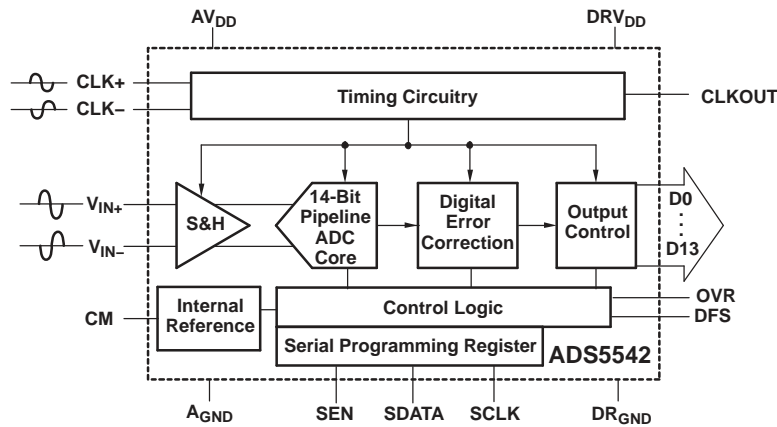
$AV_{DD}$

$DRV_{DD}$

CLK+

CLK–

Timing Circuitry

CLKOUT

$V_{IN+}$

$V_{IN-}$

S&H

14-Bit Pipeline ADC Core

Digital Error Correction

Output Control

D0

⋮

D13

CM

Internal Reference

Control Logic

OVR

DFS

Serial Programming Register

ADS5542

$A_{GND}$

SEN

SDATA

SCLK

$DR_{GND}$